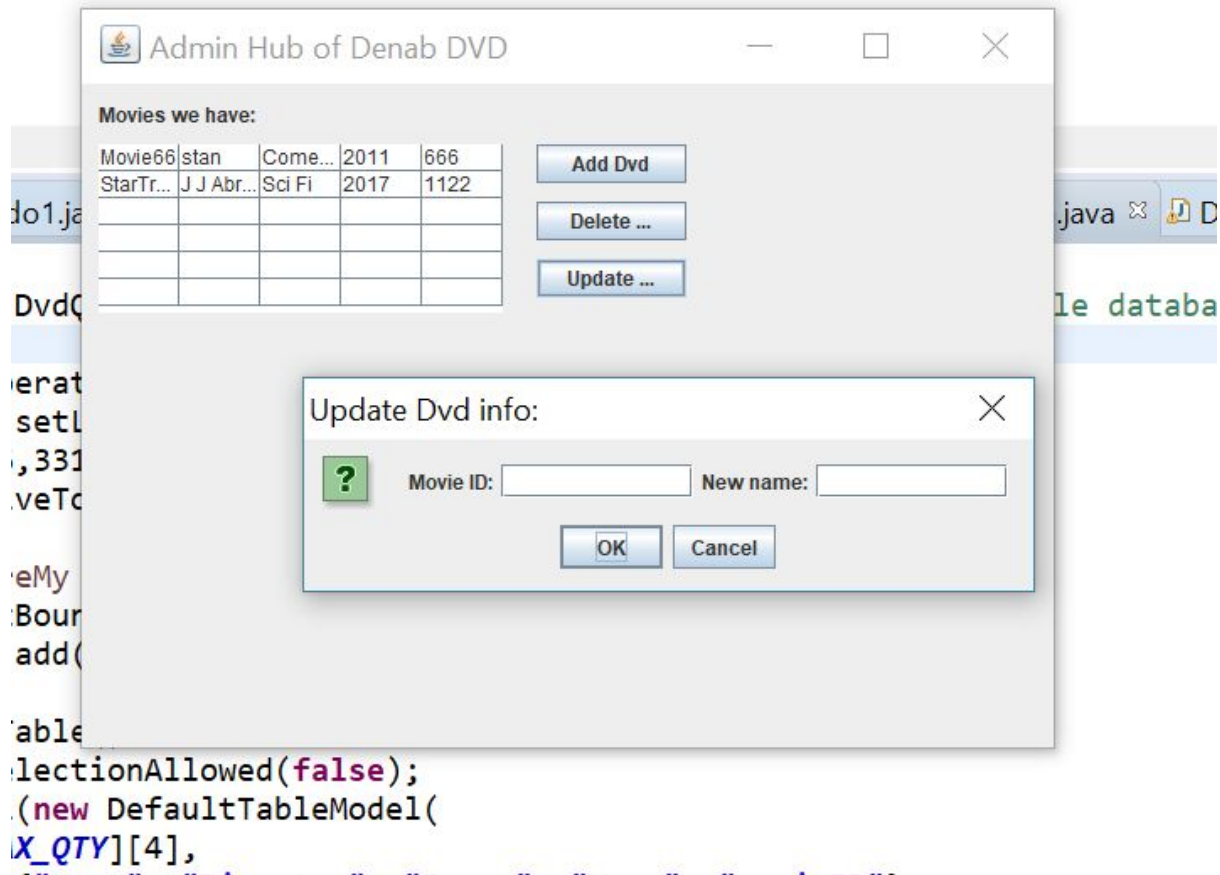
Admin Hub of Denab DVD

Movies we have:

| Movie66 | stan | Come... | 2011 | 666 |
|---|---|---|---|---|
| StarTr... | J J Abr... | Sci Fi | 2017 | 1122 |
| | | | | |
| | | | | |
| | | | | |
| | | | | |

Add Dvd
Delete ...
Update ...

Update Dvd info:
?
Movie ID:
New name:
OK
Cancel

do1.ja
.java
D
DvdQ
le databa
erat
setL
,331
veTo
eMy
Bour
add(
able
lectionAllowed(false);
(new DefaultTableModel(
X_QTY][4],